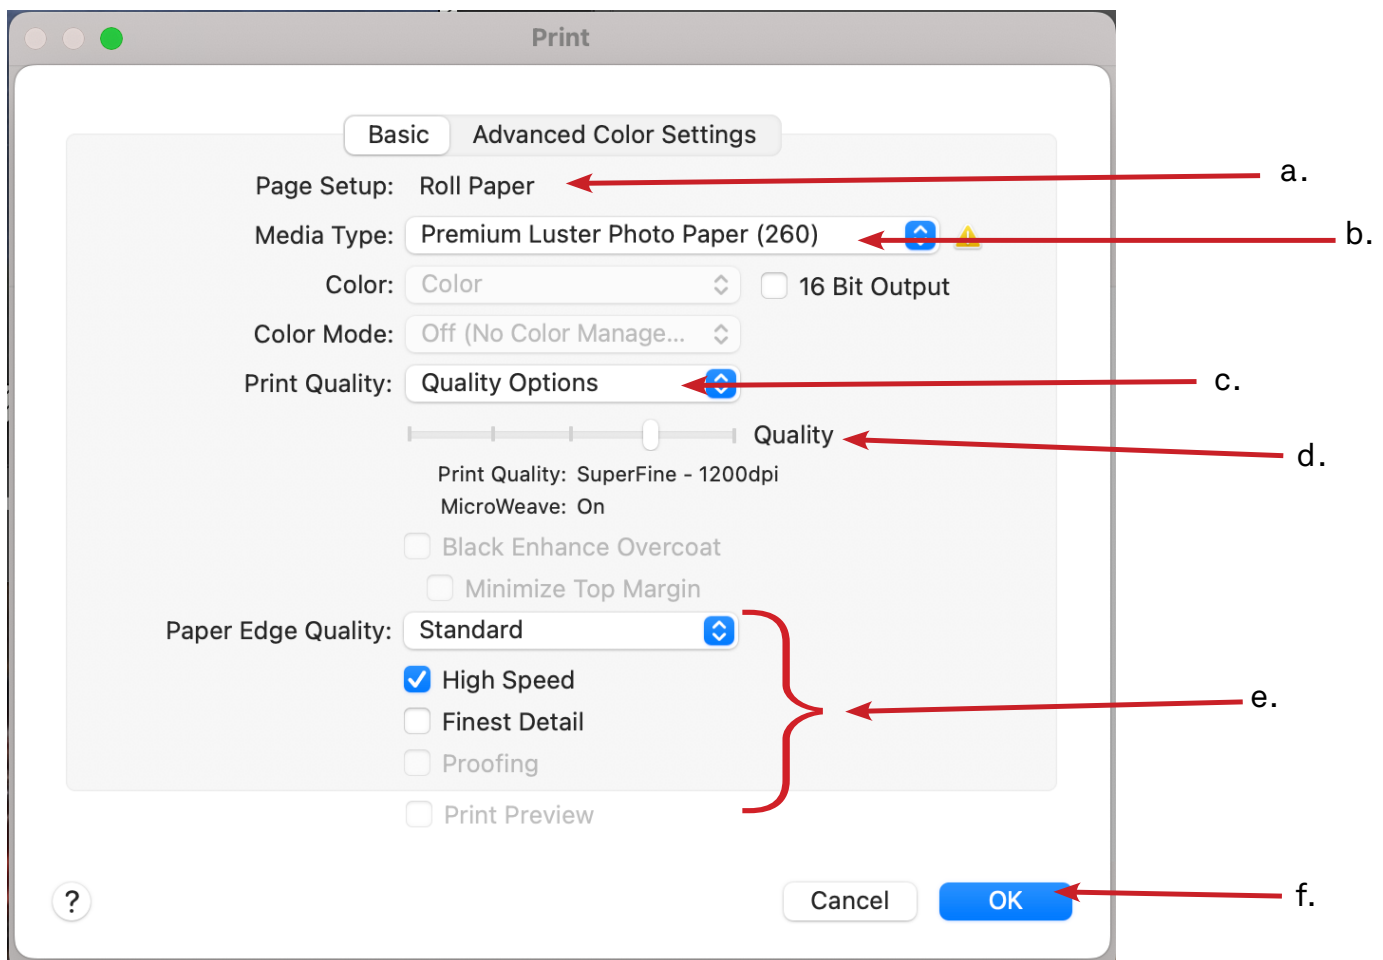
Print

Basic Advanced Color Settings

Page Setup: Roll Paper

a.

Media Type: Premium Luster Photo Paper (260)

b.

Color: Color

16 Bit Output

Color Mode: Off (No Color Manage...

Print Quality: Quality Options

c.

Quality

d.

Print Quality: SuperFine - 1200dpi
MicroWeave: On

Black Enhance Overcoat

Minimize Top Margin

Paper Edge Quality: Standard

High Speed

Finest Detail

Proofing

e.

Print Preview

?

Cancel

OK

f.